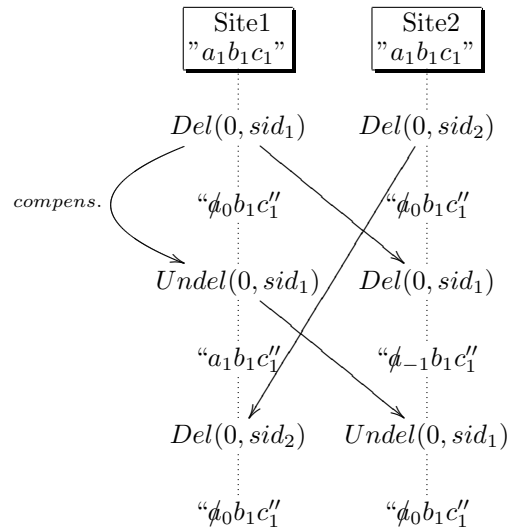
Site1
"$a_1b_1c_1$"

Site2
"$a_1b_1c_1$"

$Del(0, sid_1)$

$Del(0, sid_2)$

compens.

"$\not{a}_0b_1c_1$"

"$\not{a}_0b_1c_1$"

$Undel(0, sid_1)$

$Del(0, sid_1)$

"$a_1b_1c_1$"

"$\not{a}_{-1}b_1c_1$"

$Del(0, sid_2)$

$Undel(0, sid_1)$

"$\not{a}_0b_1c_1$"

"$\not{a}_0b_1c_1$"